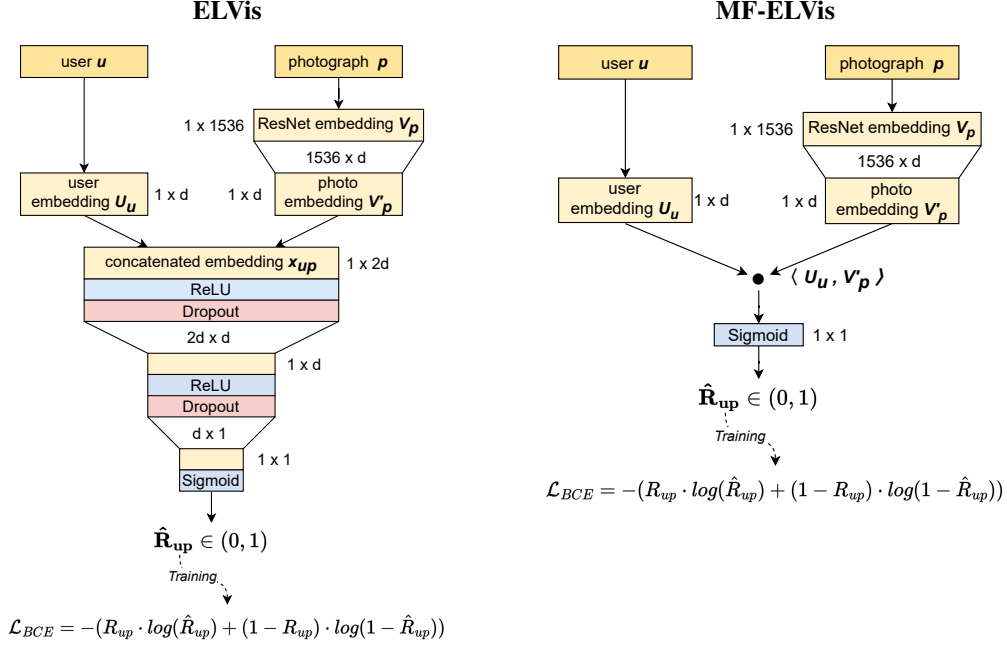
ELVis

user $\boldsymbol{u}$

photograph $\boldsymbol{p}$

1 x 1536 ResNet embedding $\boldsymbol{V_p}$

1536 x d

user embedding $\boldsymbol{U_u}$ 1 x d

1 x d photo embedding $\boldsymbol{V'_p}$

concatenated embedding $\boldsymbol{x_{up}}$ 1 x 2d

ReLU

Dropout

2d x d

1 x d

ReLU

Dropout

d x 1

1 x 1

Sigmoid

$\mathbf{\hat{R}_{up}} \in (0,1)$

Training

$\mathcal{L}_{BCE} = -(R_{up} \cdot log(\hat{R}_{up}) + (1-R_{up}) \cdot log(1-\hat{R}_{up}))$

MF-ELVis

user $\boldsymbol{u}$

photograph $\boldsymbol{p}$

1 x 1536 ResNet embedding $\boldsymbol{V_p}$

1536 x d

user embedding $\boldsymbol{U_u}$ 1 x d

1 x d photo embedding $\boldsymbol{V'_p}$

$\langle \boldsymbol{U_u}, \boldsymbol{V'_p} \rangle$

Sigmoid 1 x 1

$\mathbf{\hat{R}_{up}} \in (0,1)$

Training

$\mathcal{L}_{BCE} = -(R_{up} \cdot log(\hat{R}_{up}) + (1-R_{up}) \cdot log(1-\hat{R}_{up}))$